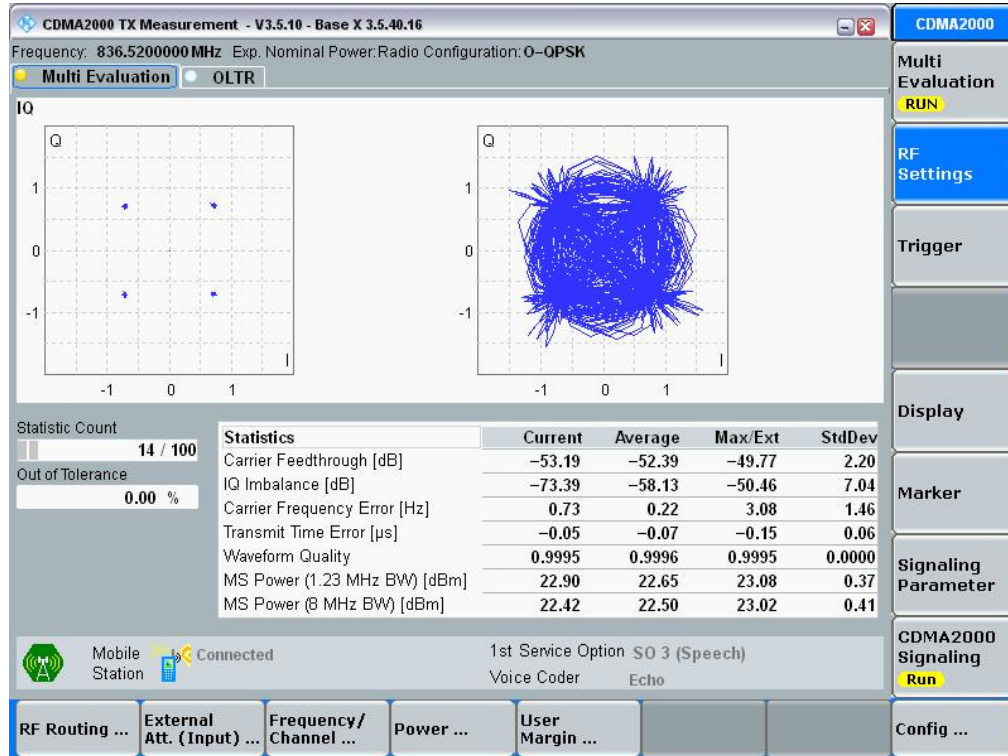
CDMA2000 TX Measurement - V3.5.10 - Base X 3.5.40.16

CDMA2000

Frequency: 836.5200000 MHz Exp. Nominal Power: Radio Configuration: O-QPSK

Multi Evaluation OLTR

IQ

Q

1

0

-1

I

-1 0 1

Q

1

0

-1

I

-1 0 1

Statistic Count

14 / 100

Out of Tolerance

0.00 %

| Statistics | Current | Average | Max/Ext | StdDev |
|---|---|---|---|---|
| Carrier Feedthrough [dB] | −53.19 | −52.39 | −49.77 | 2.20 |
| IQ Imbalance [dB] | −73.39 | −58.13 | −50.46 | 7.04 |
| Carrier Frequency Error [Hz] | 0.73 | 0.22 | 3.08 | 1.46 |
| Transmit Time Error [µs] | −0.05 | −0.07 | −0.15 | 0.06 |
| Waveform Quality | 0.9995 | 0.9996 | 0.9995 | 0.0000 |
| MS Power (1.23 MHz BW) [dBm] | 22.90 | 22.65 | 23.08 | 0.37 |
| MS Power (8 MHz BW) [dBm] | 22.42 | 22.50 | 23.02 | 0.41 |

Mobile Station Connected

1st Service Option SO 3 (Speech)

Voice Coder Echo

Multi Evaluation RUN

RF Settings

Trigger

Display

Marker

Signaling Parameter

CDMA2000 Signaling Run

RF Routing ...

External Att. (Input) ...

Frequency/ Channel ...

Power ...

User Margin ...

Config ...